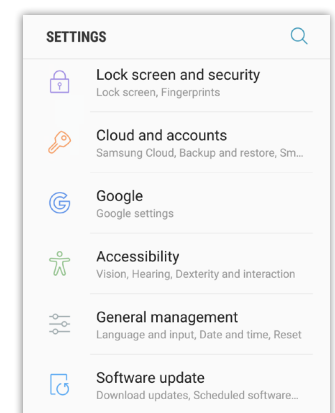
SETTINGS

Lock screen and security
Lock screen, Fingerprints

Cloud and accounts
Samsung Cloud, Backup and restore, Sm...

Google
Google settings

Accessibility
Vision, Hearing, Dexterity and interaction

General management
Language and input, Date and time, Reset

Software update
Download updates, Scheduled software...